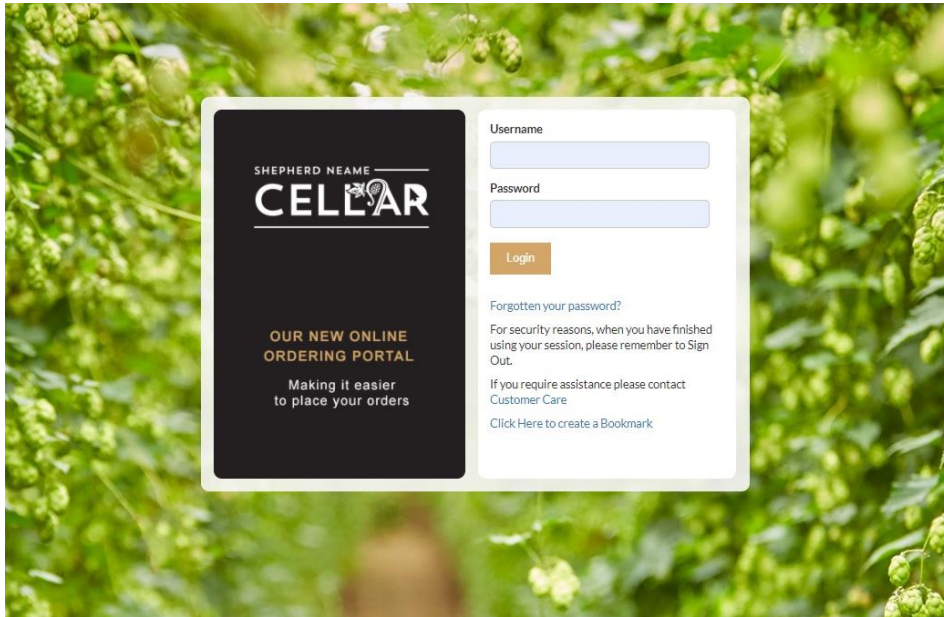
SHEPHERD NEAME
CELLAR

OUR NEW ONLINE ORDERING PORTAL

Making it easier to place your orders

Username

Password

Login

Forgotten your password?

For security reasons, when you have finished using your session, please remember to Sign Out.

If you require assistance please contact Customer Care

Click Here to create a Bookmark